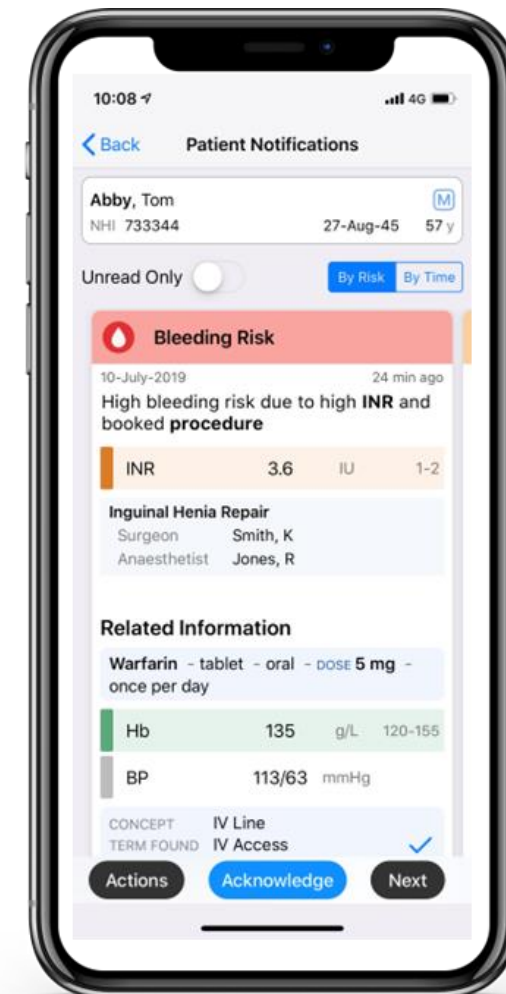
10:08
4G

Back
Patient Notifications

Abby, Tom
M
NHI 733344
27-Aug-45
57 y

Unread Only
By Risk
By Time

Bleeding Risk

10-July-2019
24 min ago

High bleeding risk due to high **INR** and booked **procedure**

| INR | 3.6 | IU | 1-2 |
|---|---|---|---|

Inguinal Henia Repair
Surgeon Smith, K
Anaesthetist Jones, R

Related Information

Warfarin - tablet - oral - DOSE 5 mg - once per day

| Hb | 135 | g/L | 120-155 |
|---|---|---|---|
| BP | 113/63 | mmHg | |

CONCEPT IV Line
TERM FOUND IV Access

Actions
Acknowledge
Next